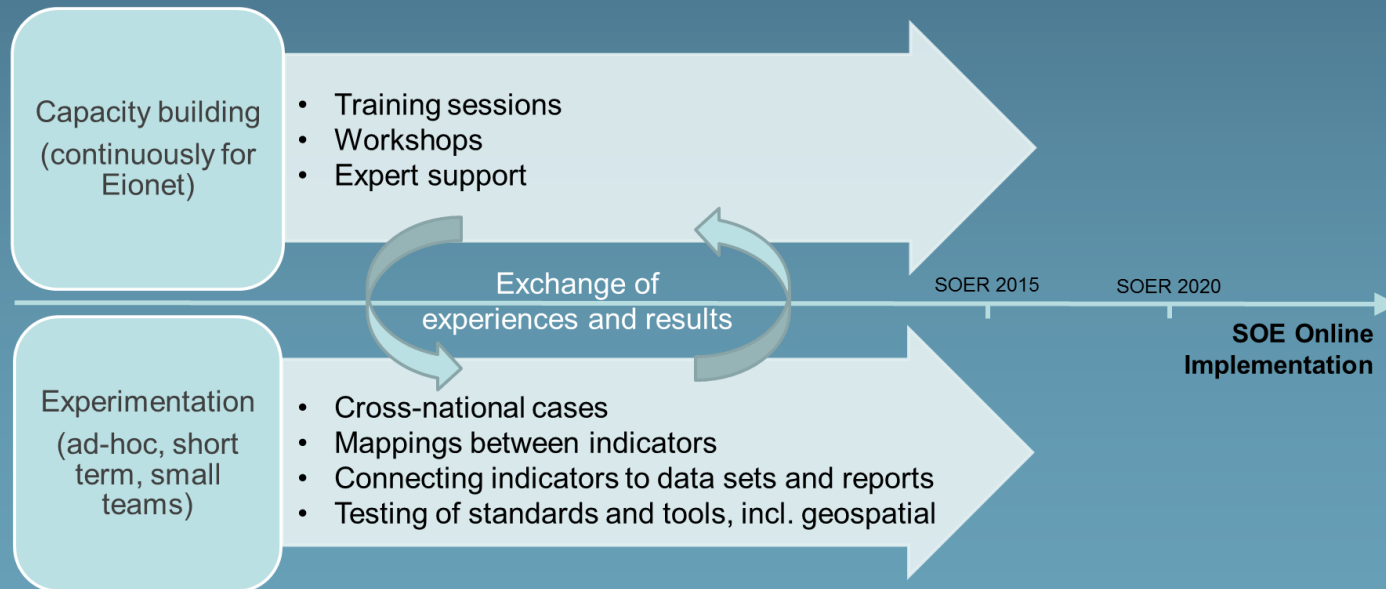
Capacity building (continuously for Eionet)

- Training sessions
- Workshops
- Expert support

Exchange of experiences and results

SOER 2015

SOER 2020

SOE Online Implementation

Experimentation (ad-hoc, short term, small teams)

- Cross-national cases
- Mappings between indicators
- Connecting indicators to data sets and reports
- Testing of standards and tools, incl. geospatial